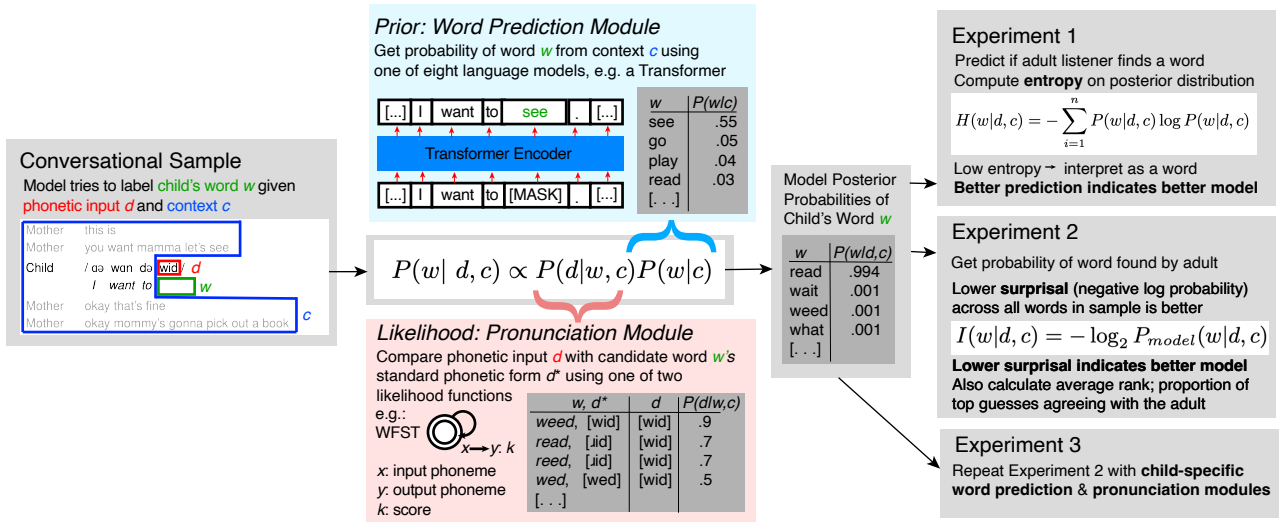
Conversational Sample
Model tries to label child's word $w$ given phonetic input $d$ and context $c$

Mother this is
Mother you want mamma let's see
Child /aɪ wɑn də wid/ $d$
I want to $w$
Mother okay that's fine
Mother okay mommy's gonna pick out a book
$c$

Prior: Word Prediction Module
Get probability of word $w$ from context $c$ using one of eight language models, e.g. a Transformer

[...] I want to see . [...]
Transformer Encoder
[...] I want to [MASK] . [...]

| $w$ | $P(w|c)$ |
|---|---|
| see | .55 |
| go | .05 |
| play | .04 |
| read | .03 |
| [. . .] | |

$P(w|\ d,c) \propto P(d|w,c)P(w|c)$

Likelihood: Pronunciation Module
Compare phonetic input $d$ with candidate word $w$'s standard phonetic form $d^*$ using one of two likelihood functions
e.g.:
WFST
$x \rightarrow y$: $k$
$x$: input phoneme
$y$: output phoneme
$k$: score

| $w$, $d^*$ | $d$ | $P(d|w,c)$ |
|---|---|---|
| weed, [wid] | [wid] | .9 |
| read, [ɹid] | [wid] | .7 |
| reed, [ɹid] | [wid] | .7 |
| wed, [wed] | [wid] | .5 |
| [. . .] | | |

Model Posterior Probabilities of Child's Word $w$

| $w$ | $P(w|d,c)$ |
|---|---|
| read | .994 |
| wait | .001 |
| weed | .001 |
| what | .001 |
| [. . .] | |

Experiment 1
Predict if adult listener finds a word
Compute **entropy** on posterior distribution
$H(w|d,c) = -\sum_{i=1}^{n} P(w|d,c) \log P(w|d,c)$
Low entropy → interpret as a word
**Better prediction indicates better model**

Experiment 2
Get probability of word found by adult
**Lower surprisal (negative log probability)** across all words in sample is better
$I(w|d,c) = -\log_2 P_{model}(w|d,c)$
**Lower surprisal indicates better model**
Also calculate average rank; proportion of top guesses agreeing with the adult

Experiment 3
Repeat Experiment 2 with **child-specific word prediction** & **pronunciation modules**